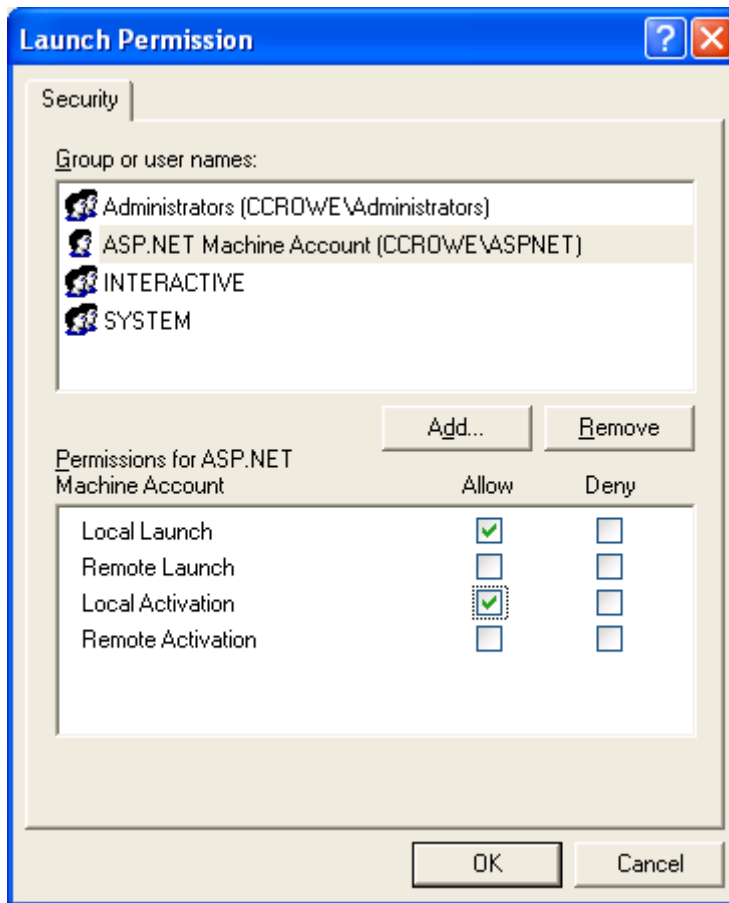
Launch Permission

?

Security

Group or user names:

Administrators (CCROWE\Administrators)
ASP.NET Machine Account (CCROWE\ASPNET)
INTERACTIVE
SYSTEM

Add...

Remove

Permissions for ASP.NET Machine Account

| | Allow | Deny |
|---|---|---|
| Local Launch | ☑ | ☐ |
| Remote Launch | ☐ | ☐ |
| Local Activation | ☑ | ☐ |
| Remote Activation | ☐ | ☐ |

OK

Cancel